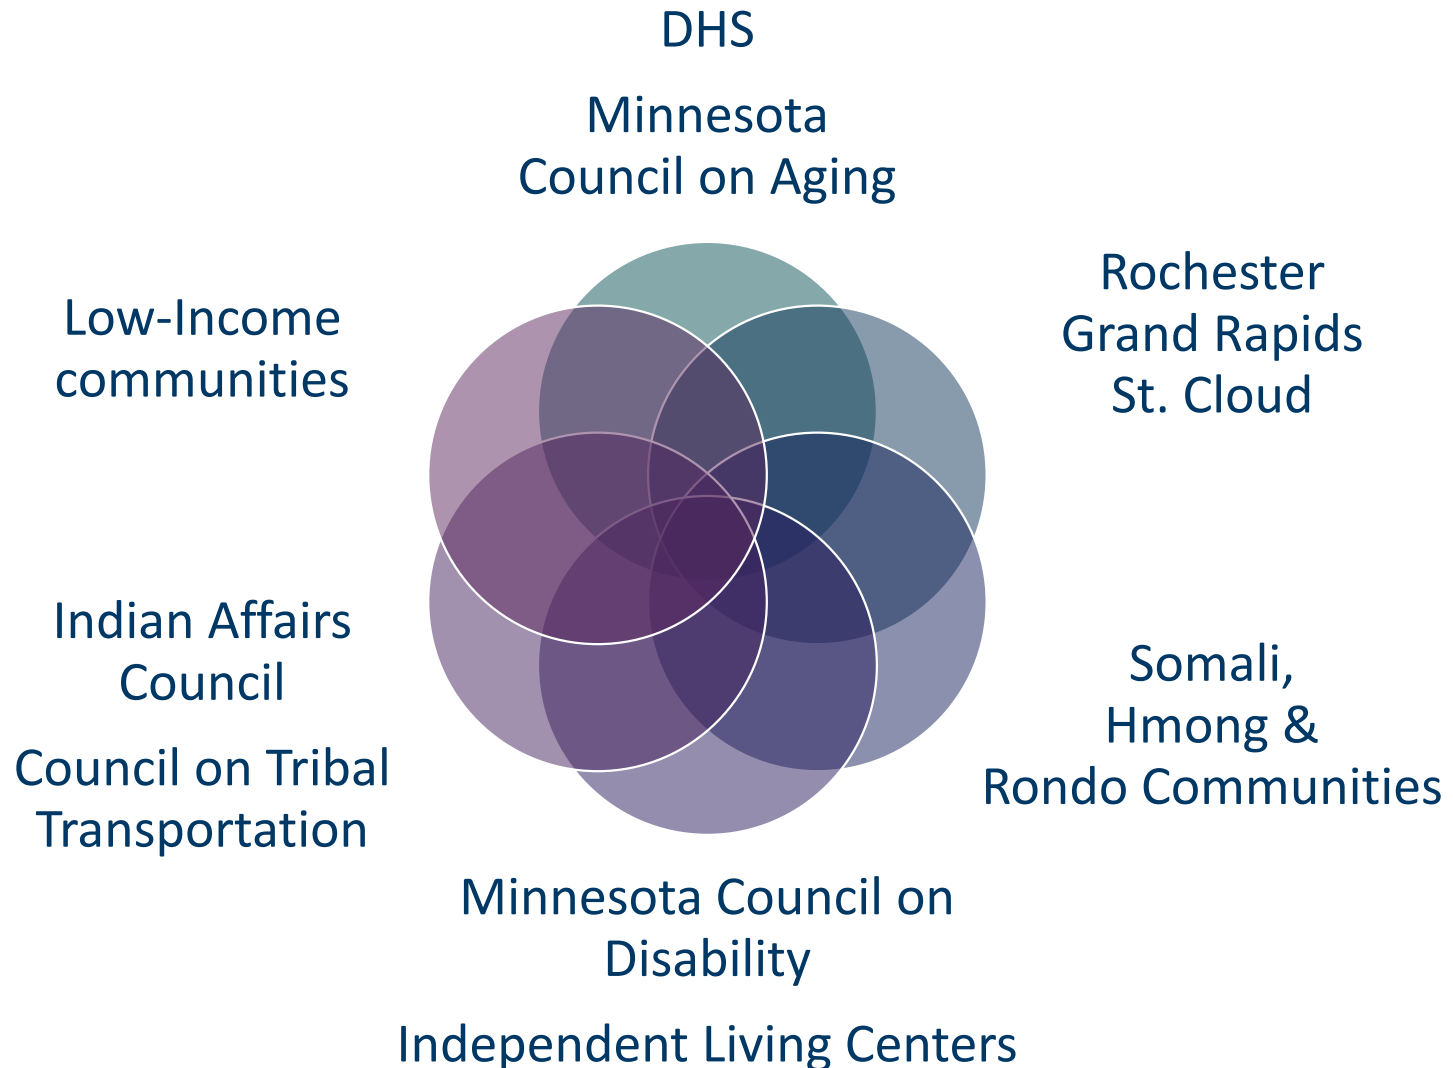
DHS

Minnesota Council on Aging

Rochester
Grand Rapids
St. Cloud

Low-Income communities

Indian Affairs Council

Council on Tribal Transportation

Somali, Hmong & Rondo Communities

Minnesota Council on Disability

Independent Living Centers